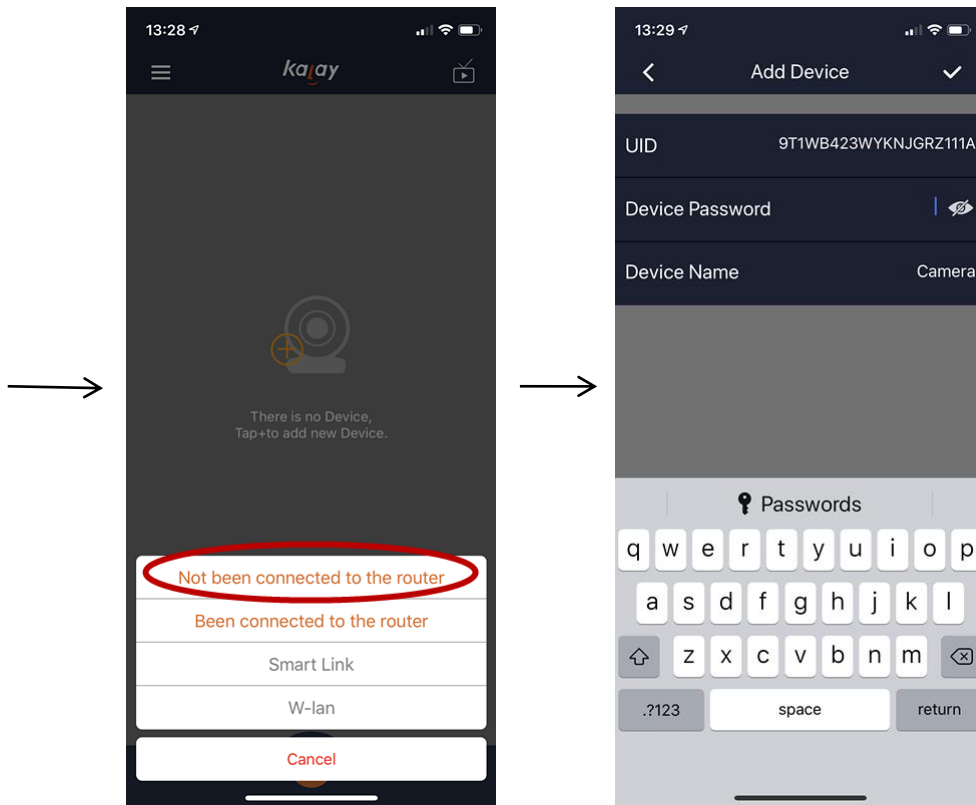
13:28

kalay

There is no Device,
Tap+to add new Device.

Not been connected to the router

Been connected to the router

Smart Link

W-lan

Cancel

13:29

Add Device

UID 9T1WB423WYKNJGRZ111A

Device Password

Device Name Camera

Passwords

q w e r t y u i o p

a s d f g h j k l

z x c v b n m

.?123 space return